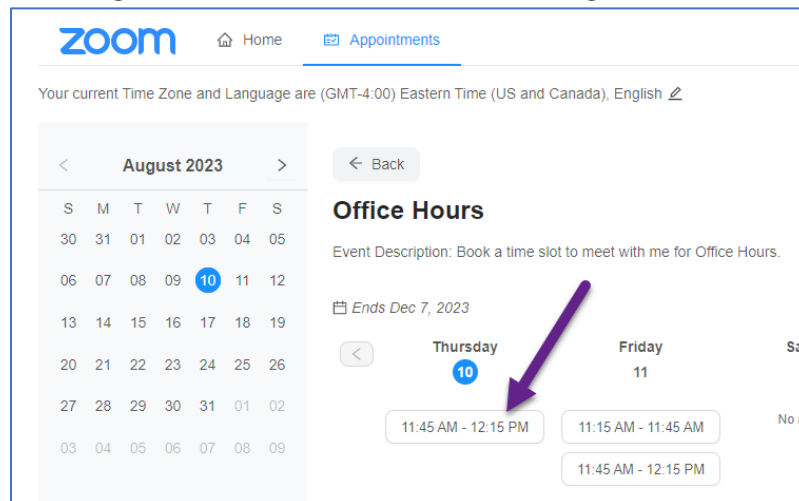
zoom Home Appointments

Your current Time Zone and Language are (GMT-4:00) Eastern Time (US and Canada), English

August 2023

| S | M | T | W | T | F | S |
|---|---|---|---|---|---|---|
| 30 | 31 | 01 | 02 | 03 | 04 | 05 |
| 06 | 07 | 08 | 09 | 10 | 11 | 12 |
| 13 | 14 | 15 | 16 | 17 | 18 | 19 |
| 20 | 21 | 22 | 23 | 24 | 25 | 26 |
| 27 | 28 | 29 | 30 | 31 | 01 | 02 |
| 03 | 04 | 05 | 06 | 07 | 08 | 09 |

Back

Office Hours

Event Description: Book a time slot to meet with me for Office Hours.

Ends Dec 7, 2023

Thursday
10

11:45 AM - 12:15 PM

Friday
11

11:15 AM - 11:45 AM

11:45 AM - 12:15 PM

Sa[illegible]

No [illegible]